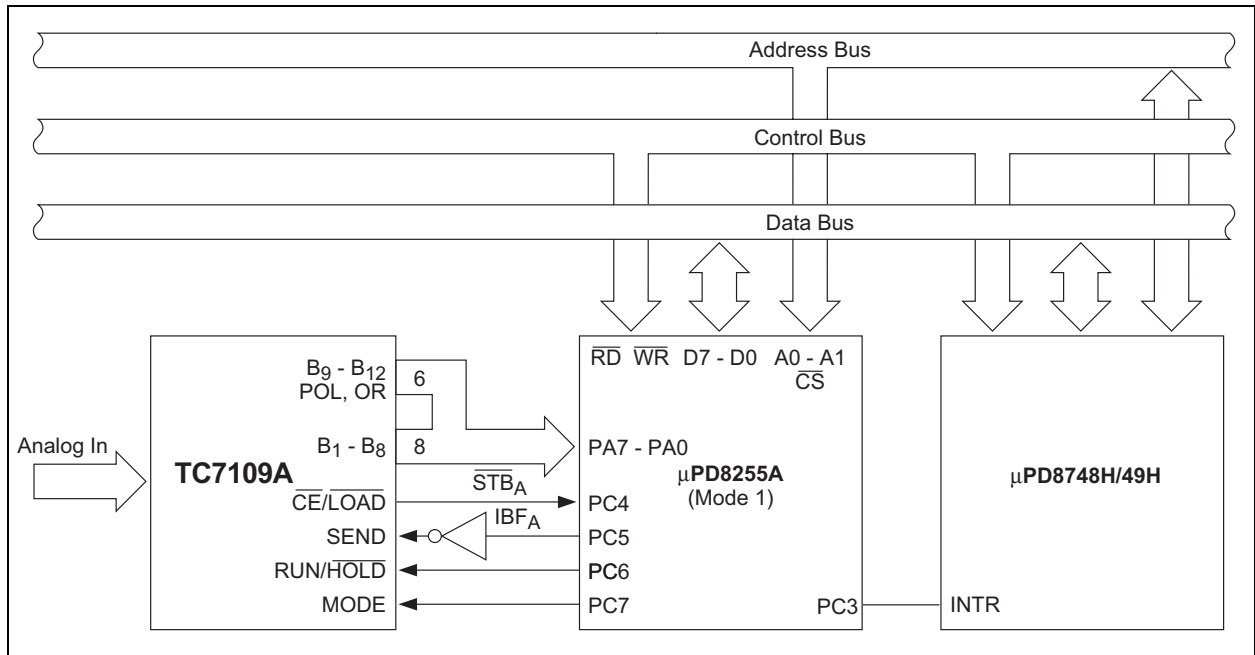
Address Bus

Control Bus

Data Bus

$\overline{RD}$ $\overline{WR}$ D7 - D0 A0 - A1 $\overline{CS}$

$B_9$ - $B_{12}$
POL, OR
6

Analog In

$B_1$ - $B_8$
8

PA7 - PA0

TC7109A

$\overline{STB}_A$

μPD8255A
(Mode 1)

μPD8748H/49H

CE/$\overline{LOAD}$

PC4

SEND

$IBF_A$

PC5

RUN/$\overline{HOLD}$

PC6

MODE

PC7

PC3

INTR